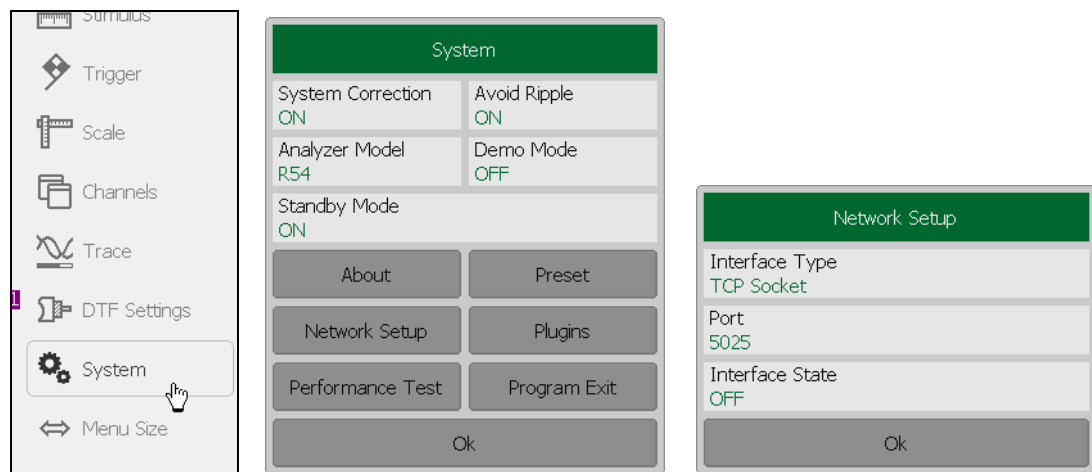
Stimulus
Trigger
Scale
Channels
Trace
1
DTF Settings
System
Menu Size

System

System Correction
ON

Avoid Ripple
ON

Analyzer Model
R54

Demo Mode
OFF

Standby Mode
ON

About

Preset

Network Setup

Plugins

Performance Test

Program Exit

Ok

Network Setup

Interface Type
TCP Socket

Port
5025

Interface State
OFF

Ok